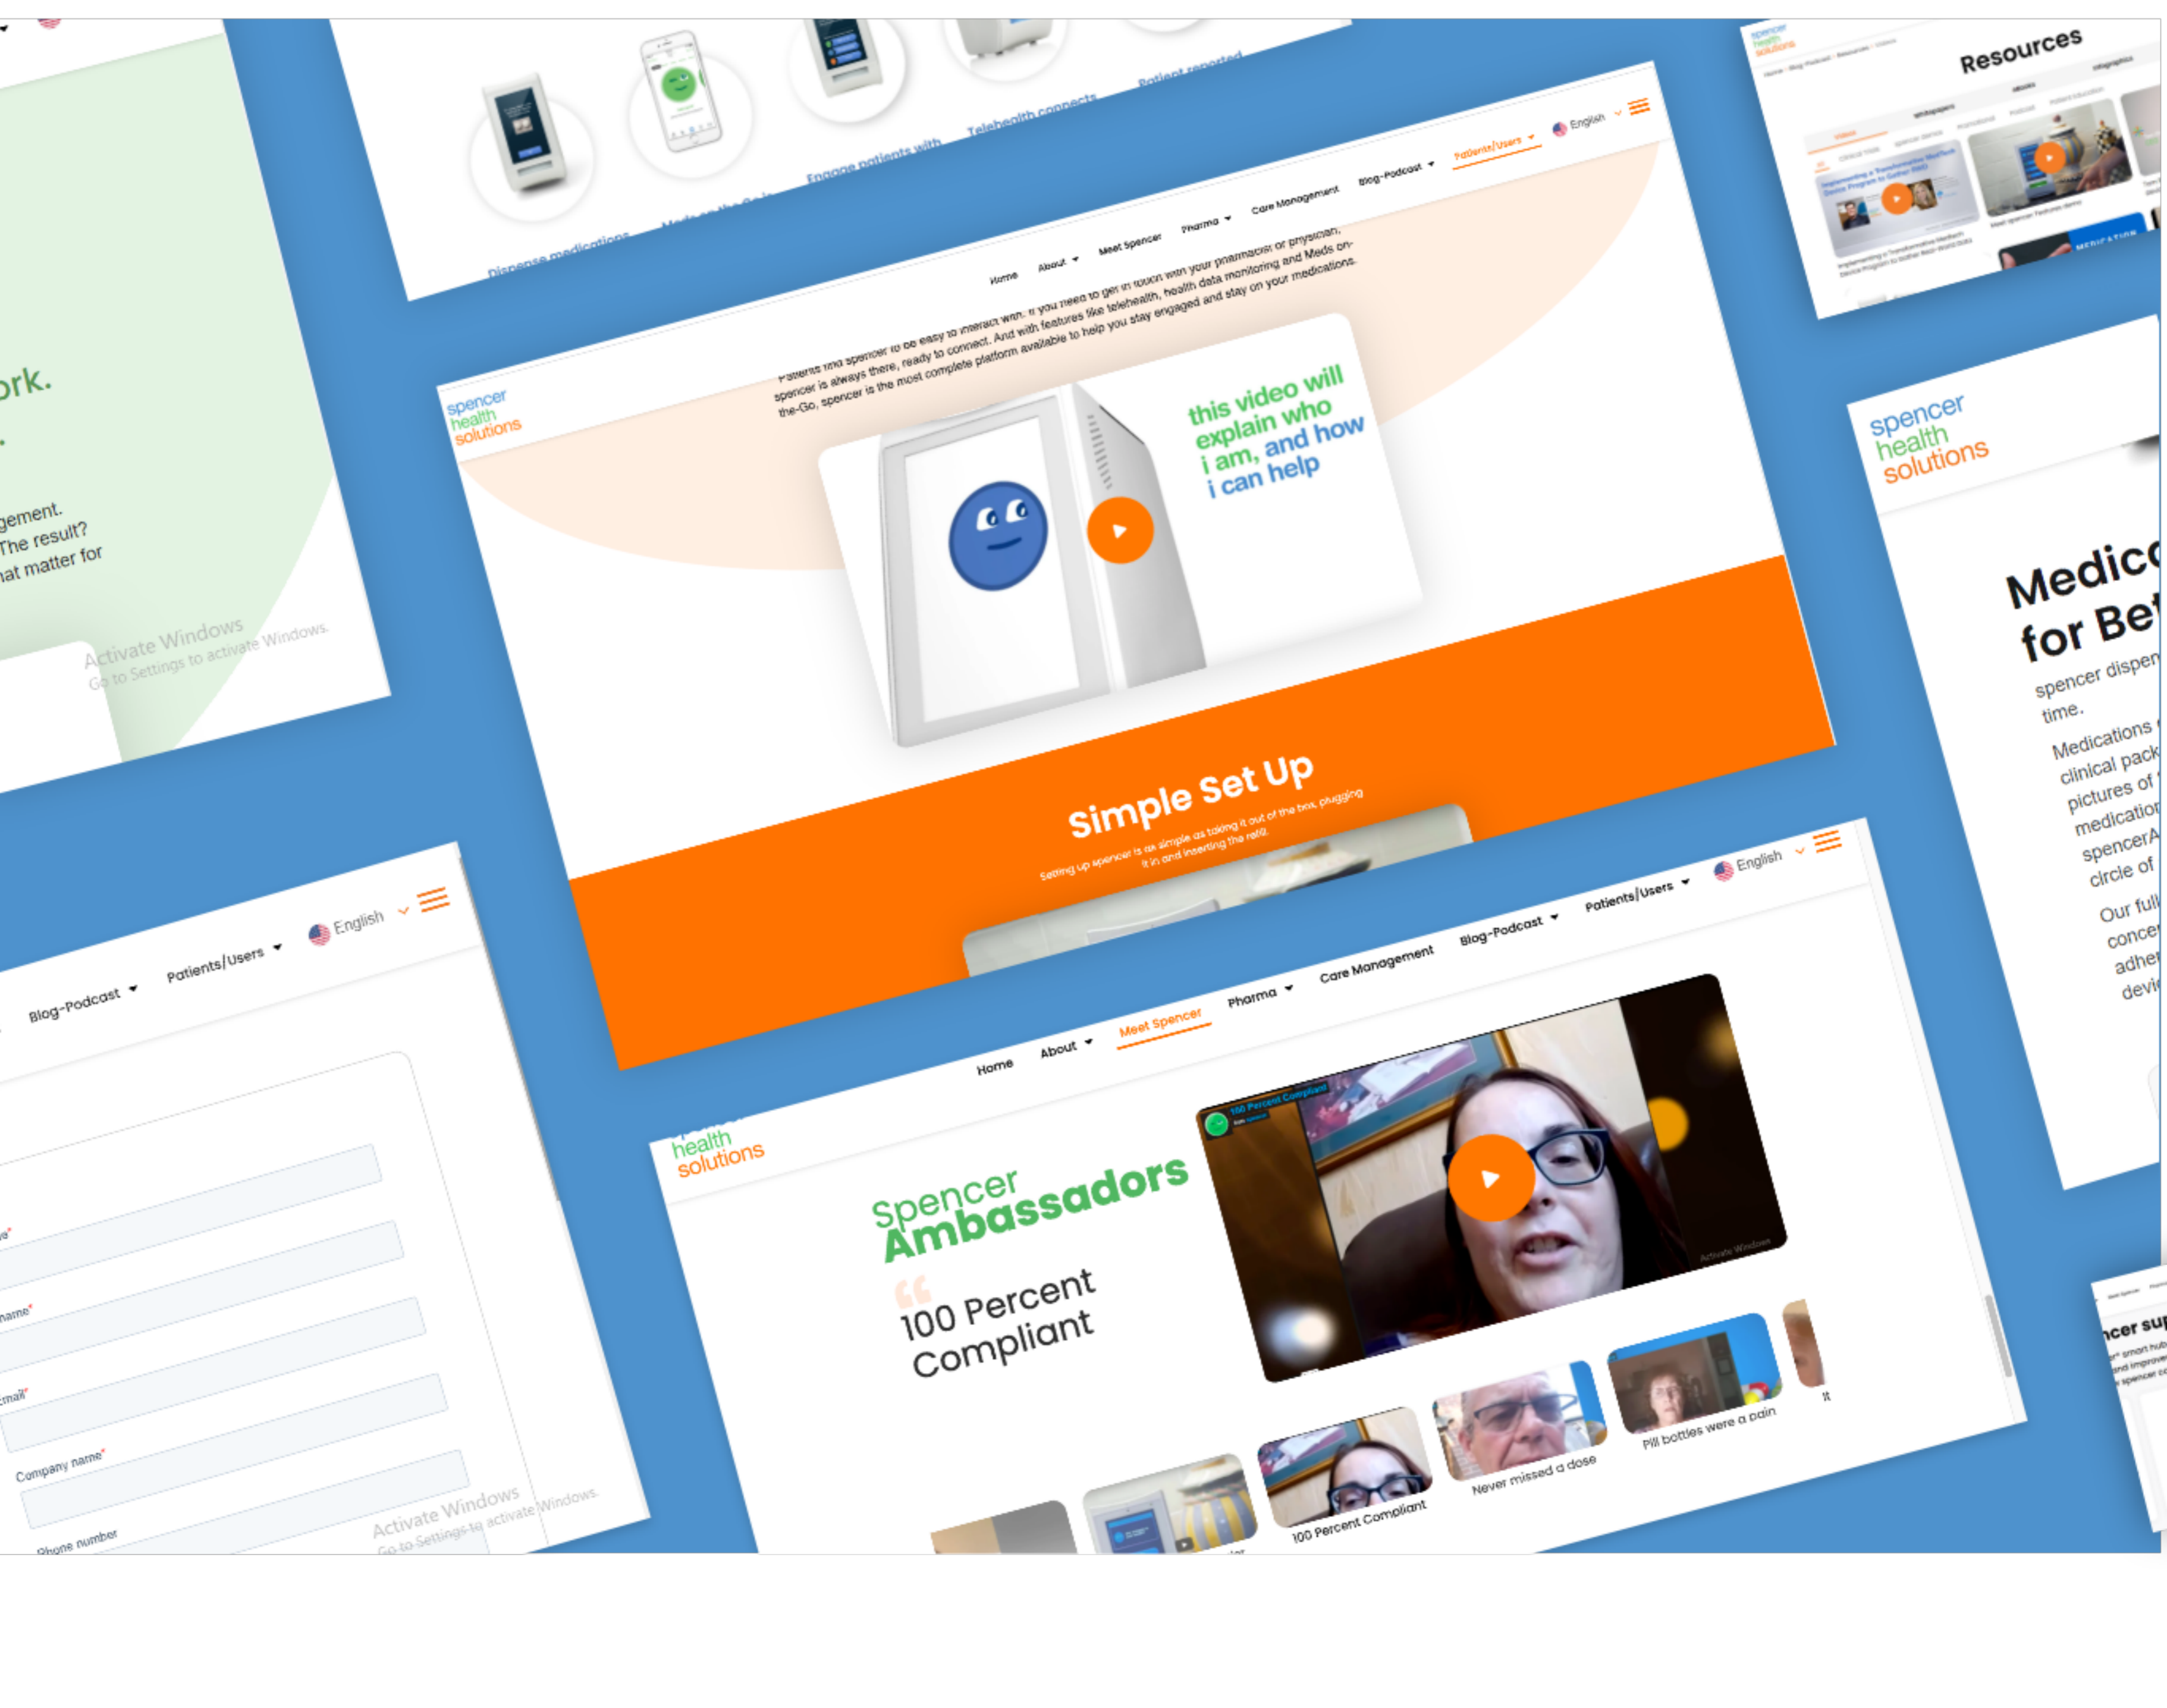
ork.

gement.
The result?
hat matter for

Activate Windows
Go to Settings to activate Windows.

Dispense medications
Meds on the Go
Engage patients with
Telehealth connects
Patient reported

Home About Meet Spencer Pharma Care Management Blog-Podcast Patients/Users English

spencer health solutions

Patients find spencer to be easy to interact with. If you need to get in touch with your pharmacist or physician, spencer is always there, ready to connect. And with features like telehealth, health data monitoring and Meds on-the-Go, spencer is the most complete platform available to help you stay engaged and stay on your medications.

this video will explain who i am, and how i can help

Simple Set Up
Setting up spencer is as simple as taking it out of the box, plugging it in and inserting the refill.

Resources

spencer health solutions

Medic
for Be
spencer dispen
time.
Medications
clinical pack
pictures of
medicatio
spencerA
circle of
Our ful
conce
adhe
devi

Blog-Podcast Patients/Users English

e*
name*
email*
Company name*
Phone number

Activate Windows
Go to Settings to activate Windows.

Home About Meet Spencer Pharma Care Management Blog-Podcast Patients/Users English

health solutions

Spencer Ambassadors
100 Percent Compliant

100 Percent Compliant
Never missed a dose
Pill bottles were a pain

ncer su